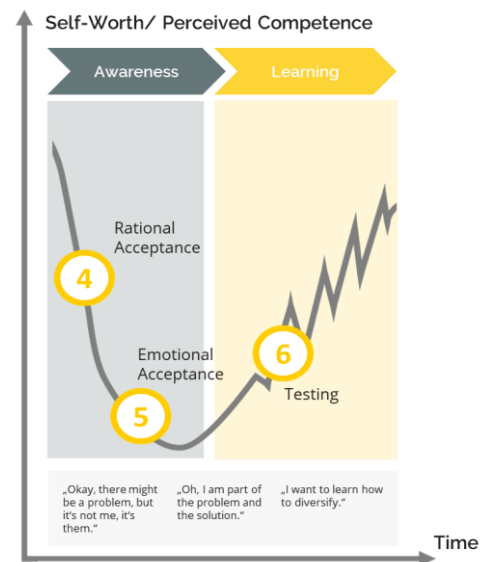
Self-Worth/ Perceived Competence

Awareness

Learning

Rational Acceptance

4

Emotional Acceptance

5

6

Testing

„Okay, there might be a problem, but it's not me, it's them."

„Oh, I am part of the problem and the solution."

„I want to learn how to diversify."

Time